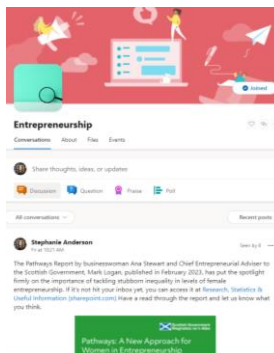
Joined

Entrepreneurship

Conversations About Files Events

Share thoughts, ideas, or updates

Discussion Question Praise Poll

All conversations

Recent posts

Stephanie Anderson

Fri at 10:21 AM

Seen by 6

The Pathways Report by businesswoman Ana Stewart and Chief Entrepreneurial Adviser to the Scottish Government, Mark Logan, published in February 2023, has put the spotlight firmly on the importance of tackling stubborn inequality in levels of female entrepreneurship. If it's not hit your inbox yet, you can access it at Research, Statistics & Useful Information (sharepoint.com) Have a read through the report and let us know what you think.

Scottish Government

Pathways: A New Approach for Women in Entrepreneurship